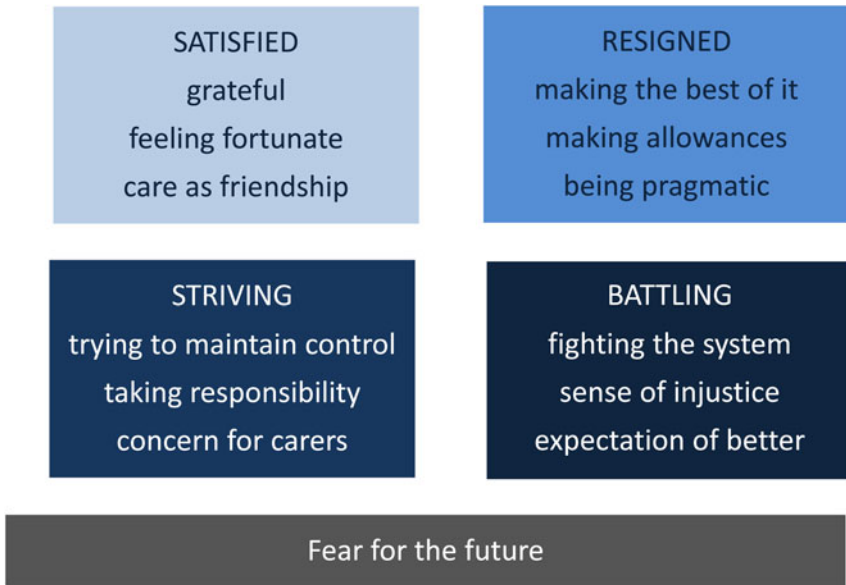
SATISFIED
grateful
feeling fortunate
care as friendship

RESIGNED
making the best of it
making allowances
being pragmatic

STRIVING
trying to maintain control
taking responsibility
concern for carers

BATTLING
fighting the system
sense of injustice
expectation of better

Fear for the future